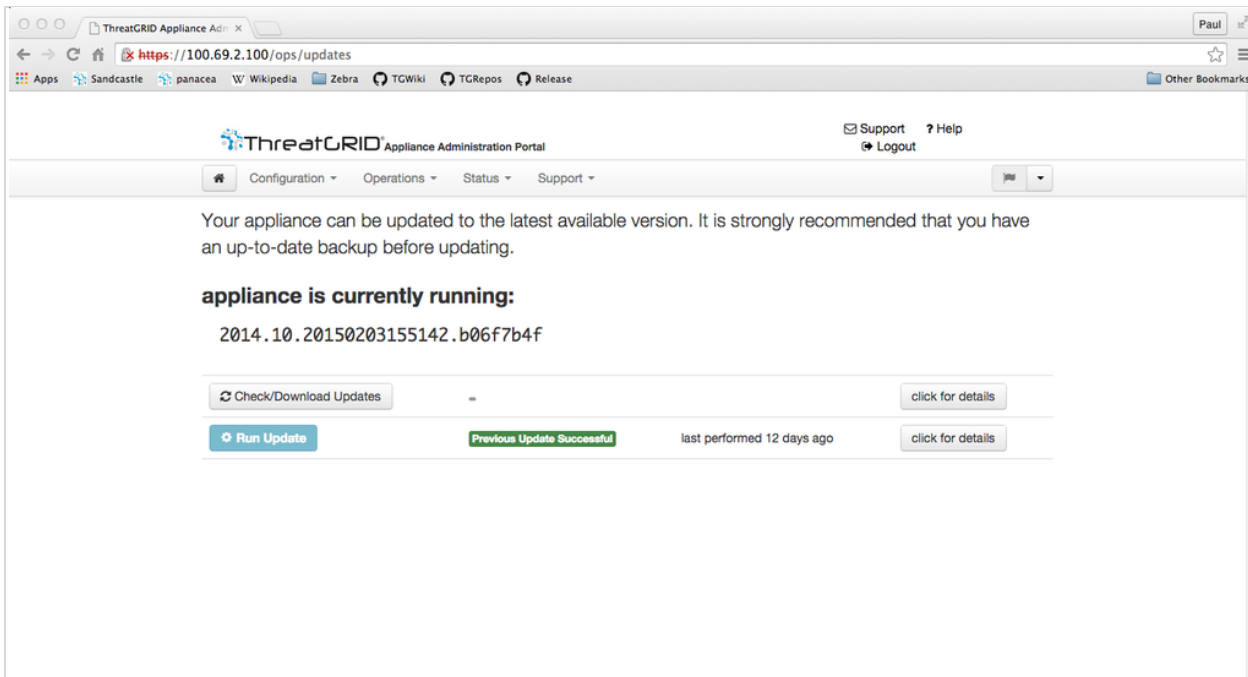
ThreatGRID Appliance Adm ×

Paul

https://100.69.2.100/ops/updates

Apps Sandcastle panacea Wikipedia Zebra TGWiki TGRepos Release Other Bookmarks

ThreatGRID Appliance Administration Portal

Support ? Help
Logout

Configuration ▾ Operations ▾ Status ▾ Support ▾

Your appliance can be updated to the latest available version. It is strongly recommended that you have an up-to-date backup before updating.

appliance is currently running:

2014.10.20150203155142.b06f7b4f

| Check/Download Updates | - | | click for details |
|---|---|---|---|
| Run Update | Previous Update Successful | last performed 12 days ago | click for details |